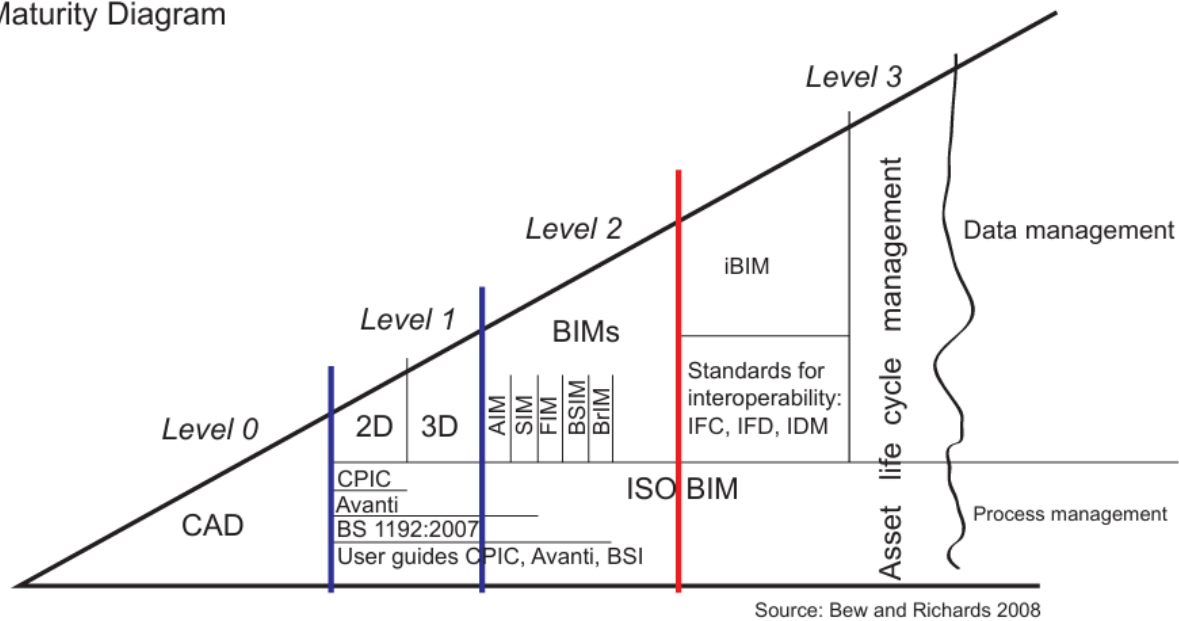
Maturity Diagram

Level 3

Level 2

Level 1

Level 0

Data management

Asset life cycle management

iBIM

BIMs

Standards for interoperability: IFC, IFD, IDM

2D

3D

AIM

SIM

FIM

BSIM

BrIM

CAD

CPIC

Avanti

BS 1192:2007

User guides CPIC, Avanti, BSI

ISO BIM

Process management

Source: Bew and Richards 2008